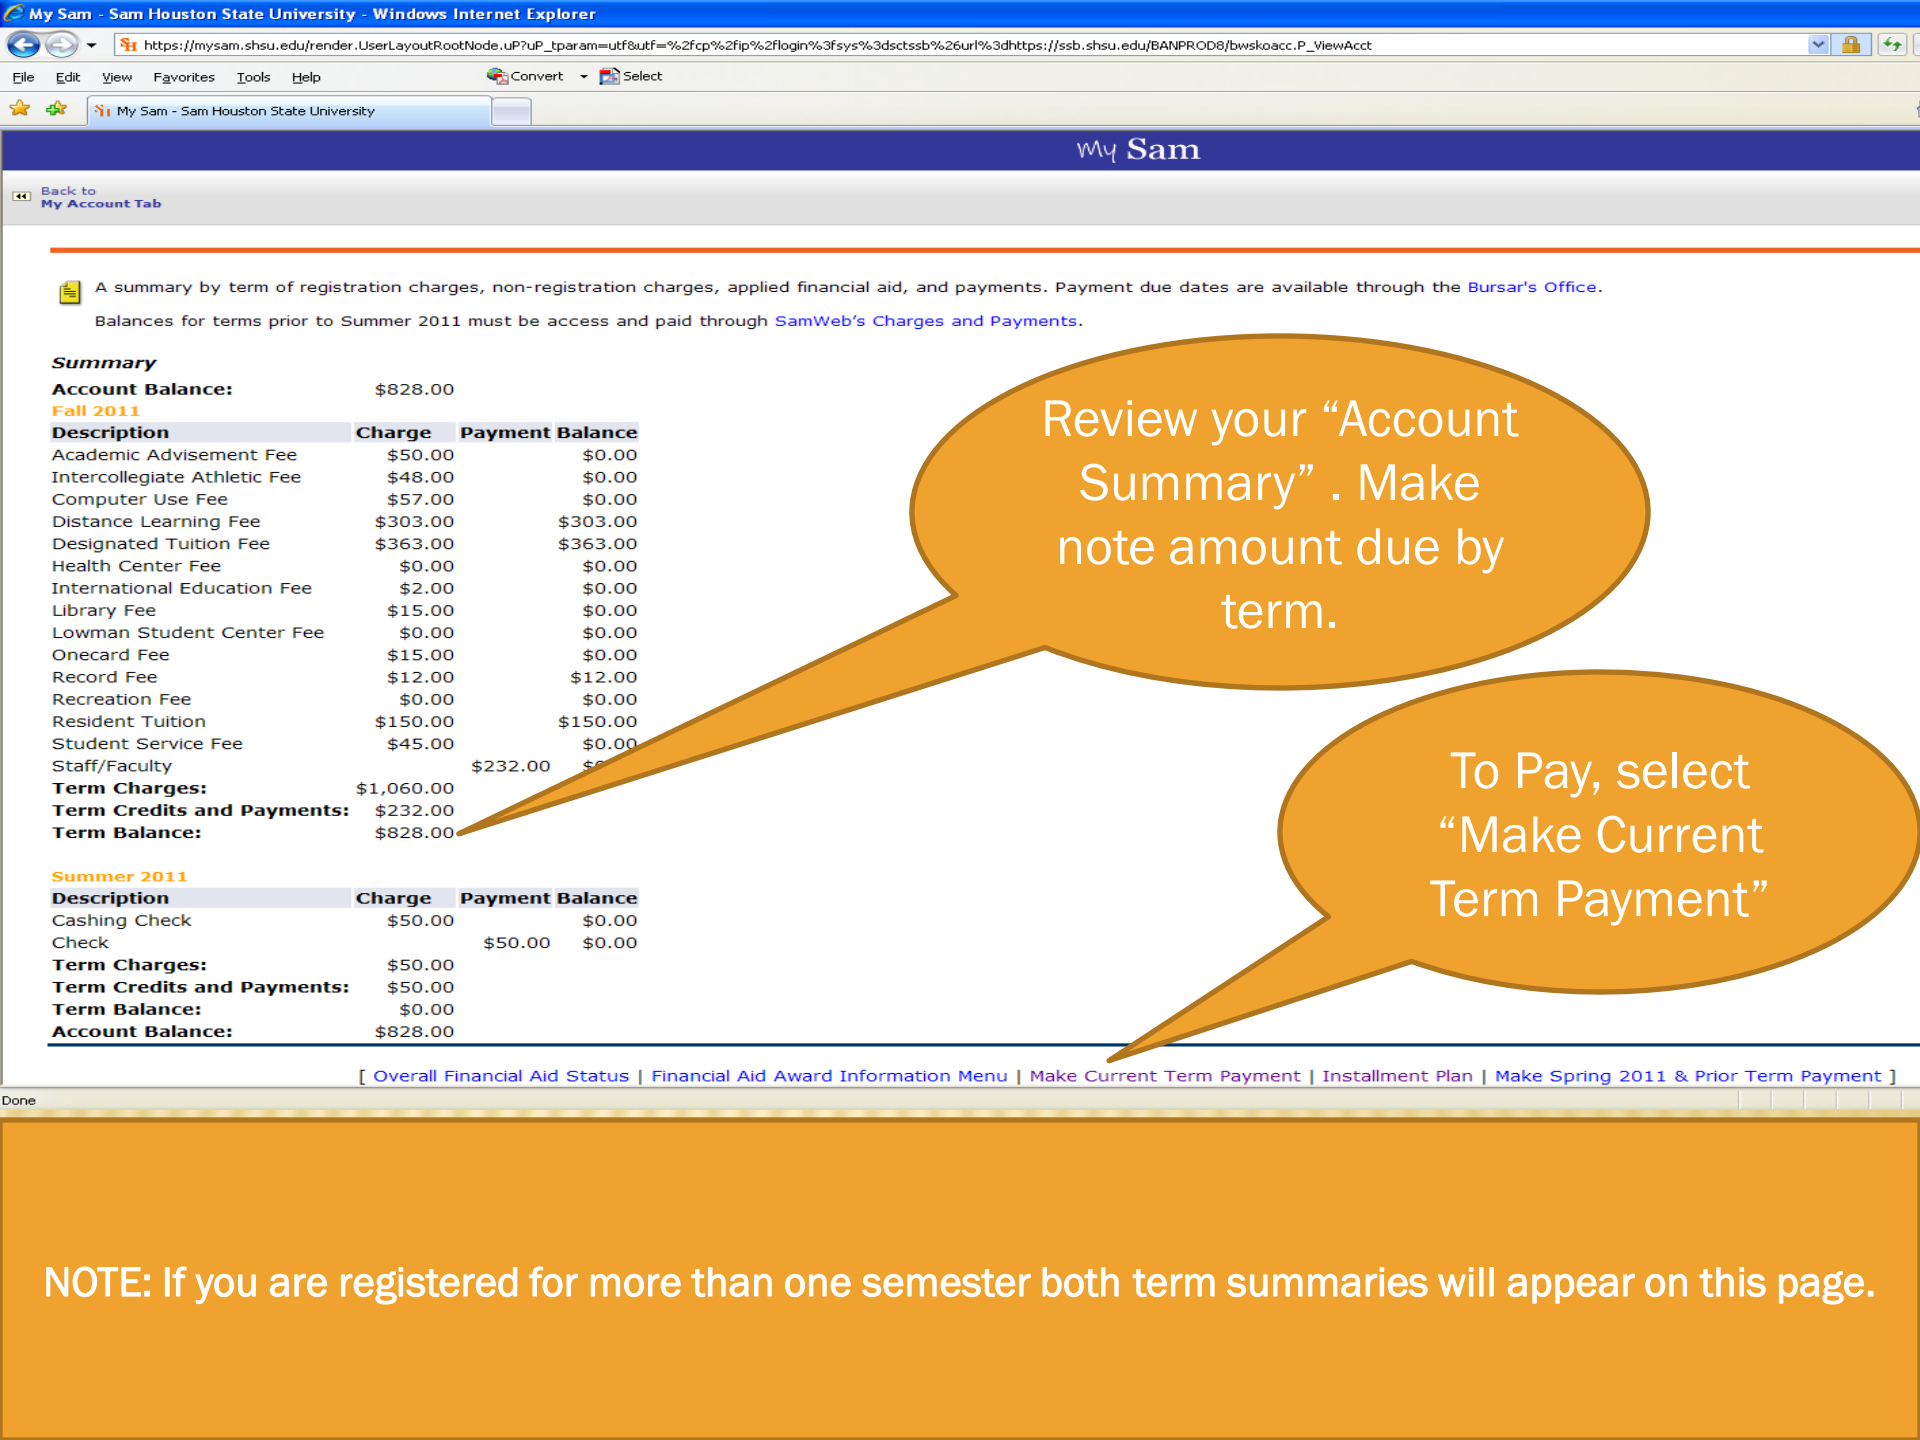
My Sam - Sam Houston State University - Windows Internet Explorer

https://mysam.shsu.edu/render.UserLayoutRootNode.uP?uP_tparam=utf&utf=%2fcp%2fip%2flogin%3fsys%3dsctssb%26url%3dhttps://ssb.shsu.edu/BANPROD8/bwskoacc.P_ViewAcct

File Edit View Favorites Tools Help Convert Select

My Sam - Sam Houston State University

My Sam

Back to My Account Tab

A summary by term of registration charges, non-registration charges, applied financial aid, and payments. Payment due dates are available through the Bursar's Office.

Balances for terms prior to Summer 2011 must be access and paid through SamWeb's Charges and Payments.

Summary

Account Balance: $828.00

Fall 2011

| Description | Charge | Payment | Balance |
|---|---|---|---|
| Academic Advisement Fee | $50.00 | | $0.00 |
| Intercollegiate Athletic Fee | $48.00 | | $0.00 |
| Computer Use Fee | $57.00 | | $0.00 |
| Distance Learning Fee | $303.00 | | $303.00 |
| Designated Tuition Fee | $363.00 | | $363.00 |
| Health Center Fee | $0.00 | | $0.00 |
| International Education Fee | $2.00 | | $0.00 |
| Library Fee | $15.00 | | $0.00 |
| Lowman Student Center Fee | $0.00 | | $0.00 |
| Onecard Fee | $15.00 | | $0.00 |
| Record Fee | $12.00 | | $12.00 |
| Recreation Fee | $0.00 | | $0.00 |
| Resident Tuition | $150.00 | | $150.00 |
| Student Service Fee | $45.00 | | $0.00 |
| Staff/Faculty | | $232.00 | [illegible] |
| Term Charges: | $1,060.00 | | |
| Term Credits and Payments: | $232.00 | | |
| Term Balance: | $828.00 | | |

Summer 2011

| Description | Charge | Payment | Balance |
|---|---|---|---|
| Cashing Check | $50.00 | | $0.00 |
| Check | | $50.00 | $0.00 |
| Term Charges: | $50.00 | | |
| Term Credits and Payments: | $50.00 | | |
| Term Balance: | $0.00 | | |
| Account Balance: | $828.00 | | |

Review your “Account Summary” . Make note amount due by term.

To Pay, select “Make Current Term Payment”

[ Overall Financial Aid Status | Financial Aid Award Information Menu | Make Current Term Payment | Installment Plan | Make Spring 2011 & Prior Term Payment ]

Done

NOTE: If you are registered for more than one semester both term summaries will appear on this page.